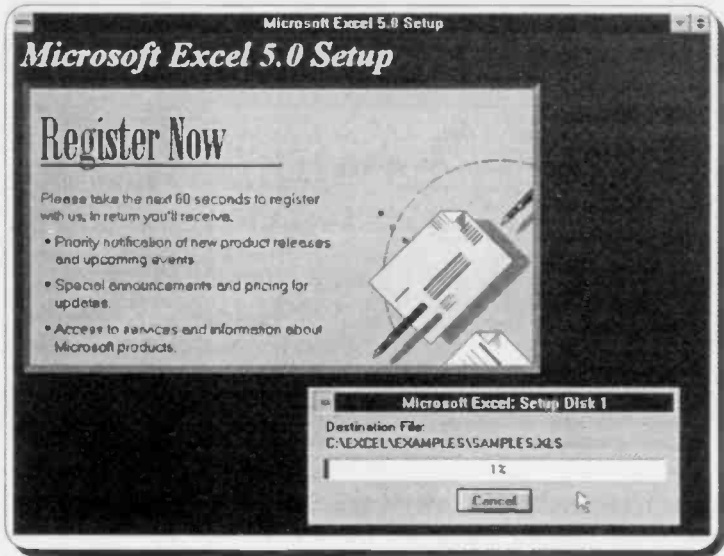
Microsoft Excel 5.0 Setup

Microsoft Excel 5.0 Setup

Register Now

Please take the next 60 seconds to register with us. In return you'll receive:

• Priority notification of new product releases and upcoming events

• Special announcements and pricing for updates.

• Access to services and information about Microsoft products.

Microsoft Excel: Setup Disk 1

Destination File:
C:\EXCEL\EXAMPLES\SAMPLES.XLS

1%

Cancel